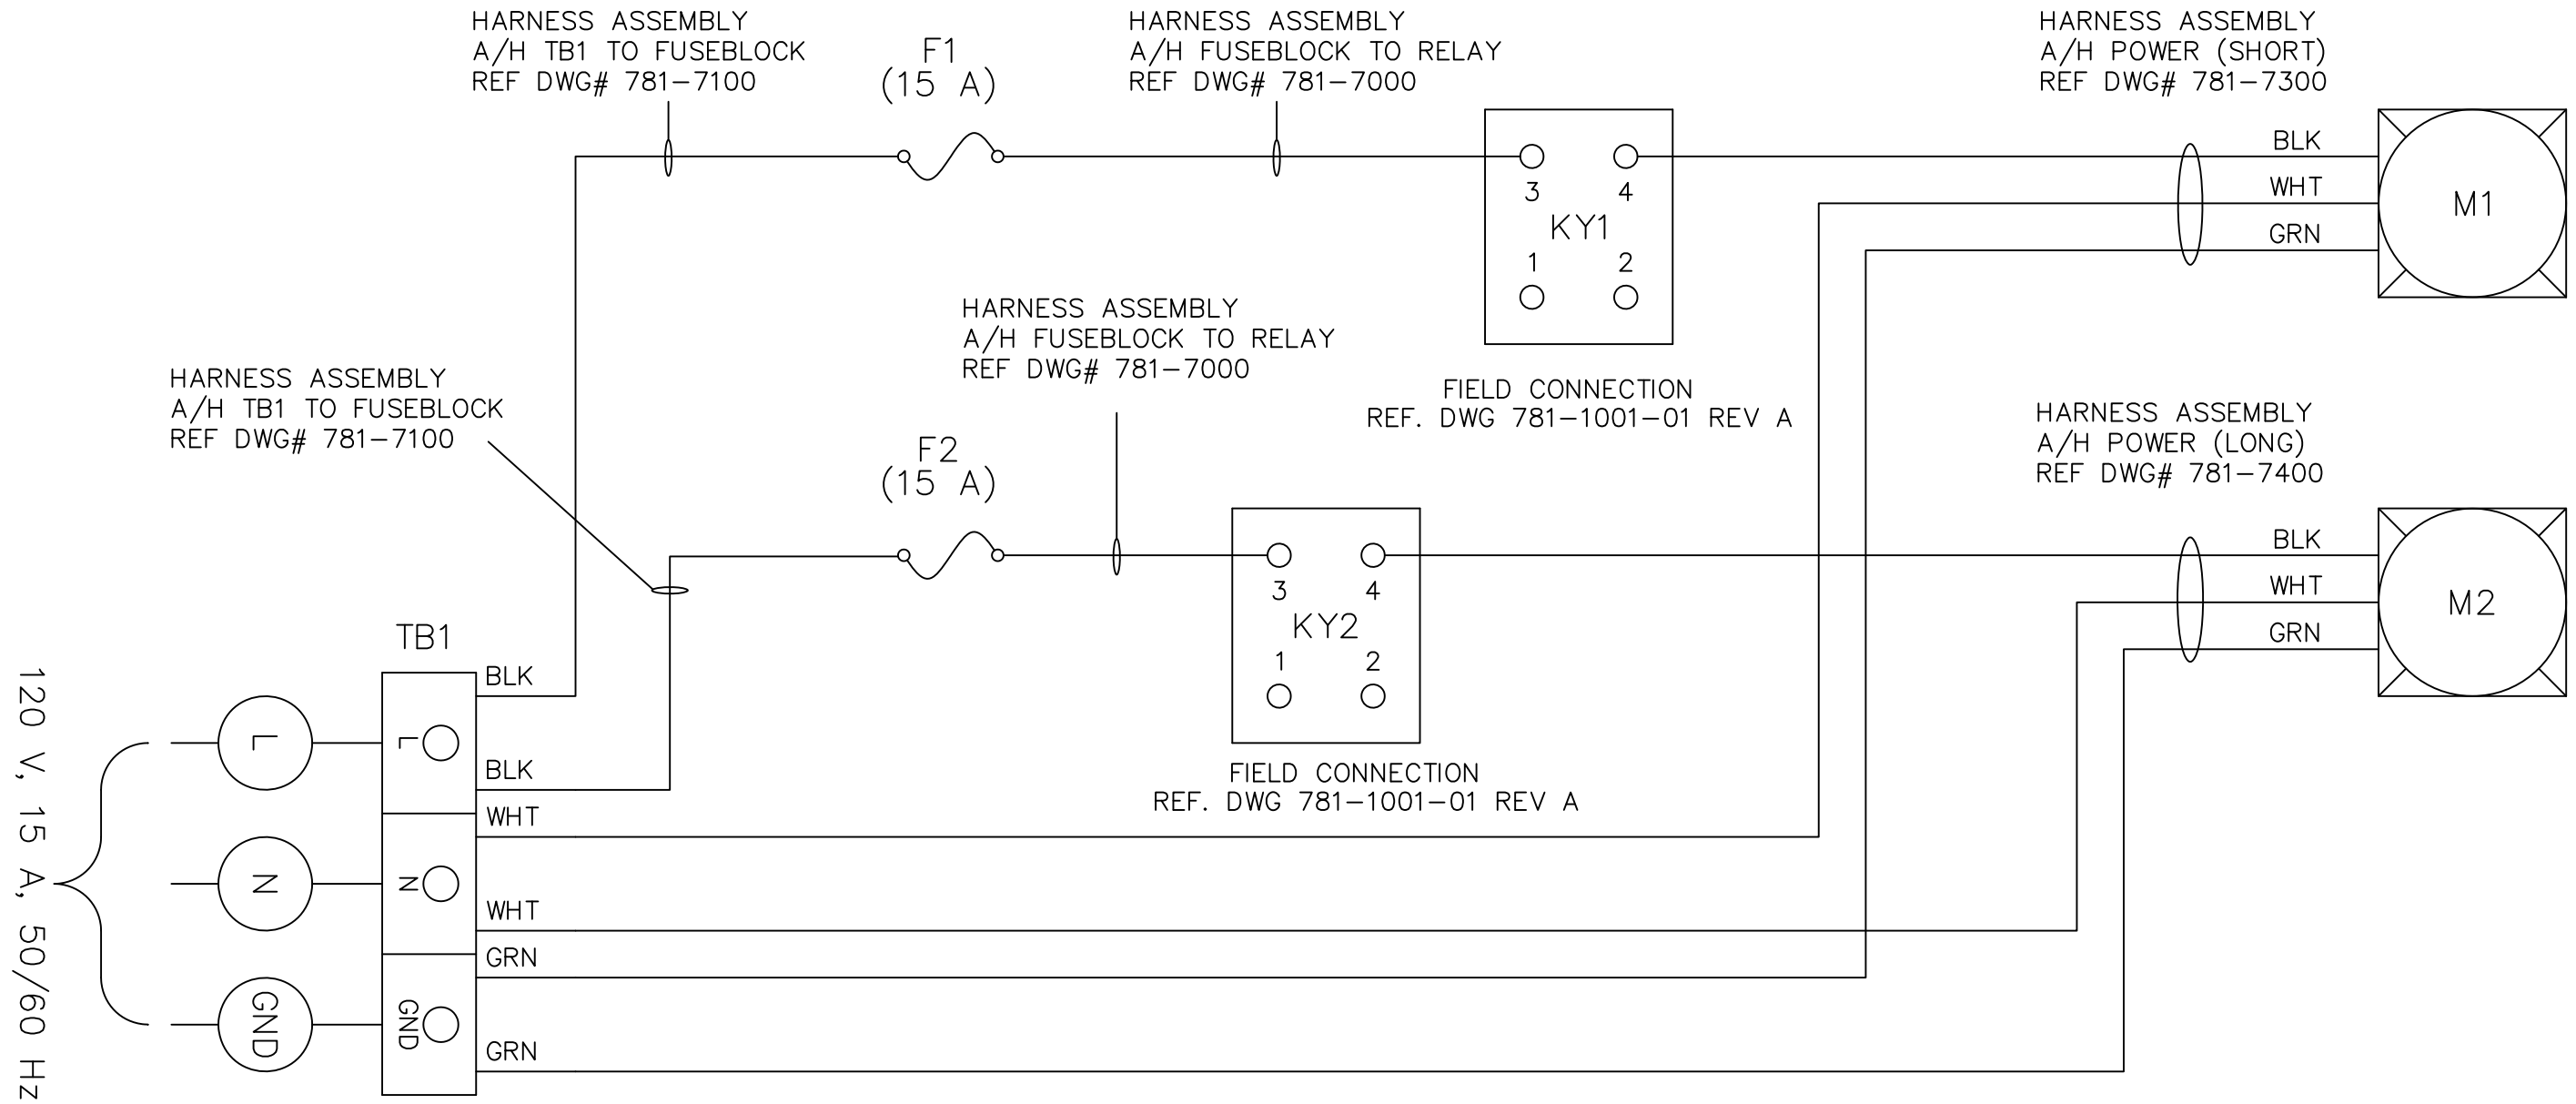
HARNESS ASSEMBLY
A/H TB1 TO FUSEBLOCK
REF DWG# 781–7100

F1
(15 A)

HARNESS ASSEMBLY
A/H FUSEBLOCK TO RELAY
REF DWG# 781–7000

HARNESS ASSEMBLY
A/H POWER (SHORT)
REF DWG# 781–7300

BLK
WHT
GRN
M1

3
4
KY1
1
2

HARNESS ASSEMBLY
A/H FUSEBLOCK TO RELAY
REF DWG# 781–7000

HARNESS ASSEMBLY
A/H TB1 TO FUSEBLOCK
REF DWG# 781–7100

FIELD CONNECTION
REF. DWG 781–1001–01 REV A

HARNESS ASSEMBLY
A/H POWER (LONG)
REF DWG# 781–7400

F2
(15 A)

BLK
WHT
GRN
M2

3
4
KY2
1
2

TB1
BLK
L
BLK
WHT
N
WHT
GRN
GND
GRN

FIELD CONNECTION
REF. DWG 781–1001–01 REV A

L
N
GND

120 V, 15 A, 50/60 Hz